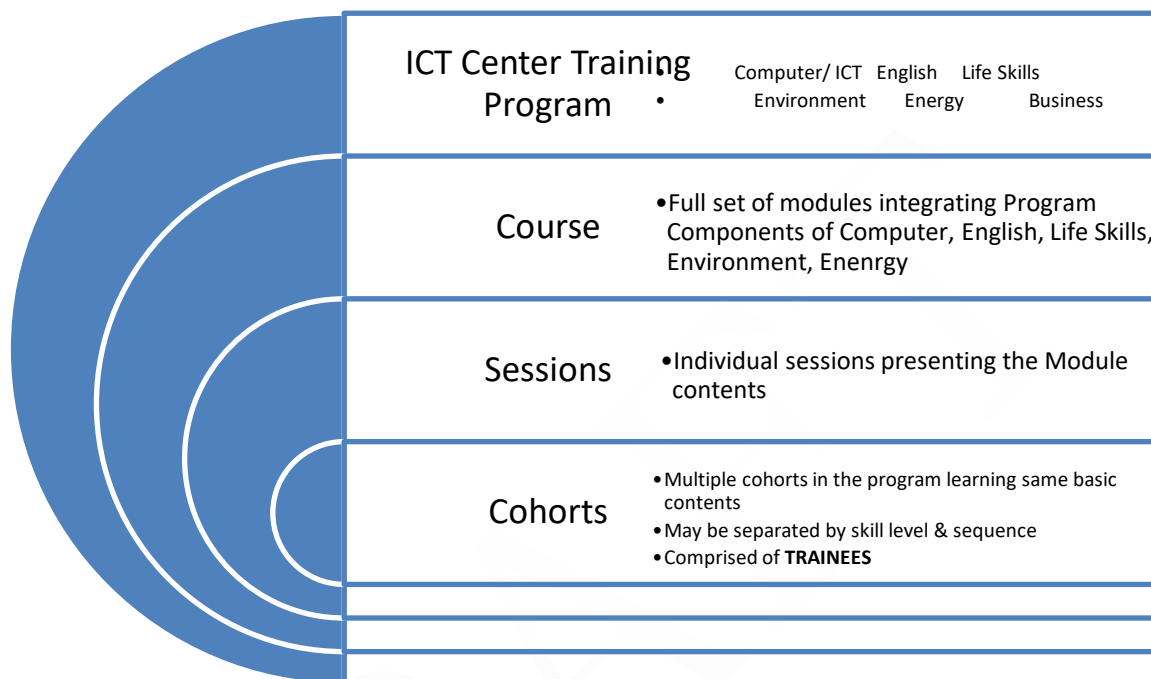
ICT Center Training Program

•

Computer/ ICT English Life Skills Environment Energy Business

Course

•Full set of modules integrating Program Components of Computer, English, Life Skills, Environment, Enenrgy

Sessions

•Individual sessions presenting the Module contents

Cohorts

•Multiple cohorts in the program learning same basic contents
•May be separated by skill level & sequence
•Comprised of **TRAINEES**